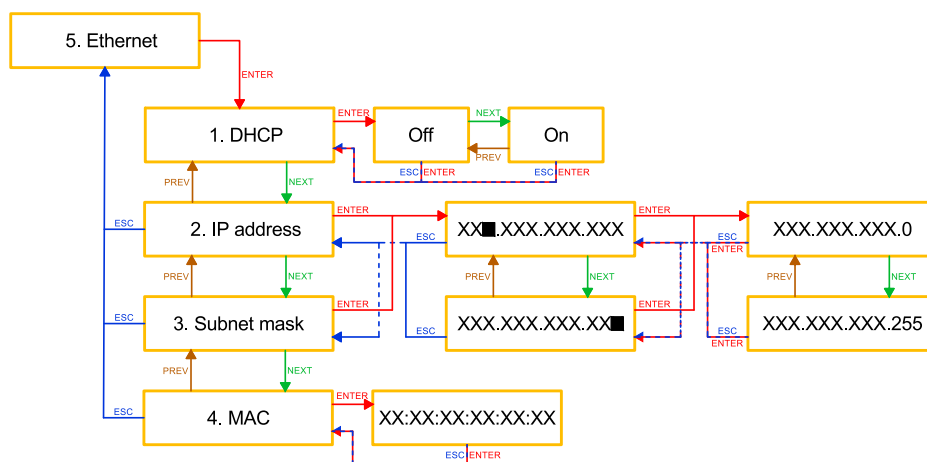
5. Ethernet

ENTER

1. DHCP

ENTER

Off

NEXT

On

PREV

ESC ENTER

ESC ENTER

PREV

NEXT

ESC

2. IP address

ENTER

XX■.XXX.XXX.XXX

ENTER

XXX.XXX.XXX.0

ESC

ESC

ENTER

PREV

NEXT

PREV

NEXT

ESC

3. Subnet mask

ENTER

ESC

XXX.XXX.XXX.XX■

ENTER

ESC

ENTER

XXX.XXX.XXX.255

PREV

NEXT

ESC

4. MAC

ENTER

XX:XX:XX:XX:XX:XX

ESC ENTER